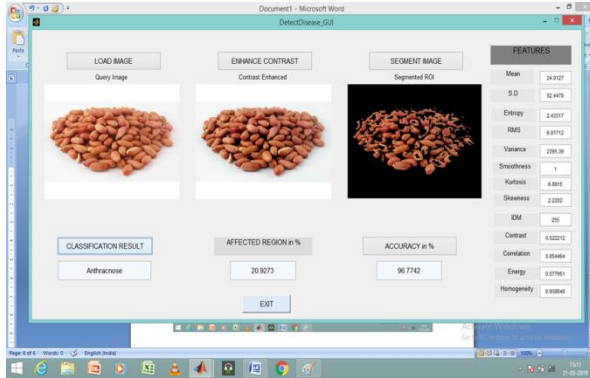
Document1 - Microsoft Word

DetectDisease_GUI

Paste

LOAD IMAGE

Query Image

ENHANCE CONTRAST

Contrast Enhanced

SEGMENT IMAGE

Segmented ROI

FEATURES

| Mean | 24.0127 |
|---|---|
| S.D | 52.4478 |
| Entropy | 2.43317 |
| RMS | 6.61712 |
| Variance | 2595.39 |
| Smoothness | 1 |
| Kurtosis | 8.8815 |
| Skewness | 2.2282 |
| IDM | 255 |
| Contrast | 0.522212 |
| Correlation | 0.854464 |
| Energy | 0.577951 |
| Homogeneity | 0.938648 |

CLASSIFICATION RESULT

Anthracnose

AFFECTED REGION in %

20.9273

ACCURACY in %

96.7742

EXIT

Activate Windows

Page: 6 of 6 Words: 0 English (India)

100%

15:11
21-03-2019